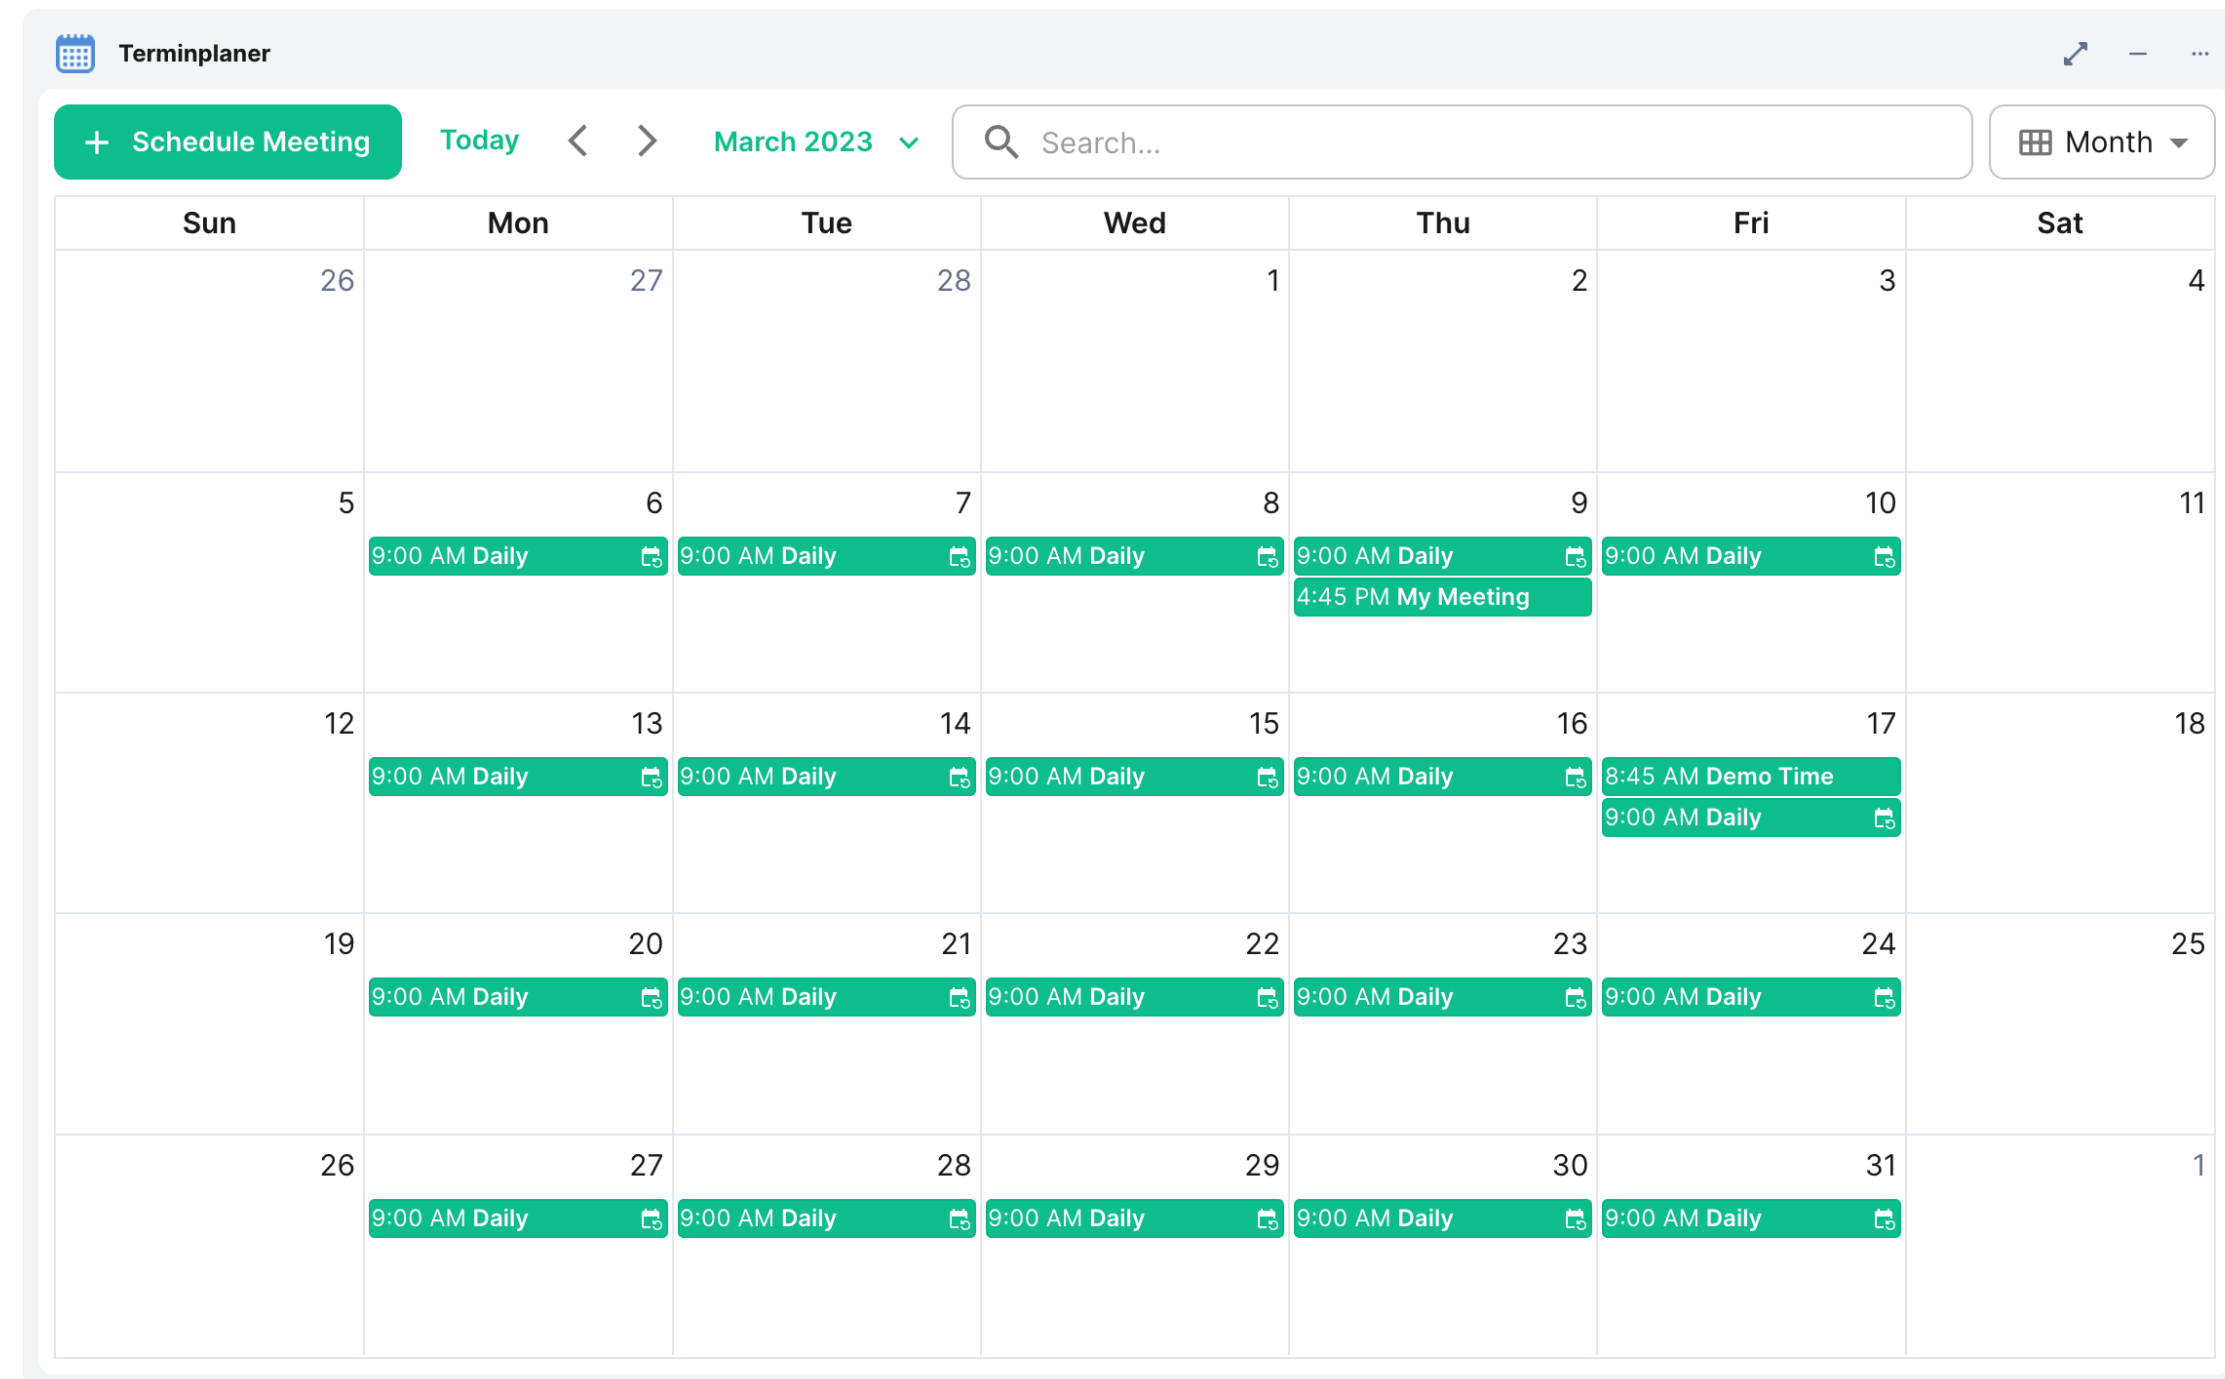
Terminplaner

+ Schedule Meeting Today March 2023 Search... Month

| Sun | Mon | Tue | Wed | Thu | Fri | Sat |
|---|---|---|---|---|---|---|
| 26 | 27 | 28 | 1 | 2 | 3 | 4 |
| 5 | 6 9:00 AM Daily | 7 9:00 AM Daily | 8 9:00 AM Daily | 9 9:00 AM Daily 4:45 PM My Meeting | 10 9:00 AM Daily | 11 |
| 12 | 13 9:00 AM Daily | 14 9:00 AM Daily | 15 9:00 AM Daily | 16 9:00 AM Daily | 17 8:45 AM Demo Time 9:00 AM Daily | 18 |
| 19 | 20 9:00 AM Daily | 21 9:00 AM Daily | 22 9:00 AM Daily | 23 9:00 AM Daily | 24 9:00 AM Daily | 25 |
| 26 | 27 9:00 AM Daily | 28 9:00 AM Daily | 29 9:00 AM Daily | 30 9:00 AM Daily | 31 9:00 AM Daily | 1 |